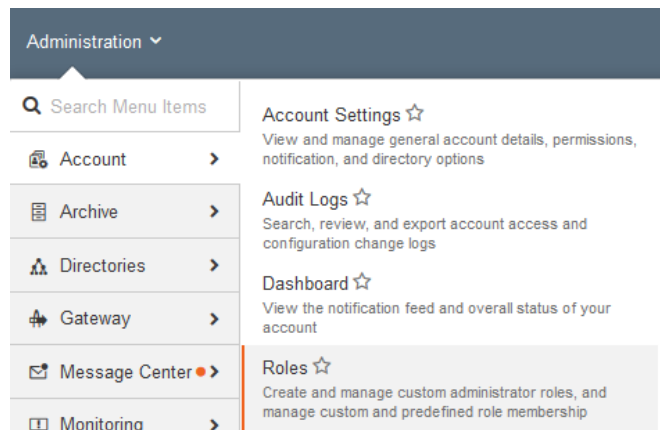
Administration

Search Menu Items

Account
Archive
Directories
Gateway
Message Center
Monitoring

Account Settings ☆
View and manage general account details, permissions, notification, and directory options

Audit Logs ☆
Search, review, and export account access and configuration change logs

Dashboard ☆
View the notification feed and overall status of your account

Roles ☆
Create and manage custom administrator roles, and manage custom and predefined role membership